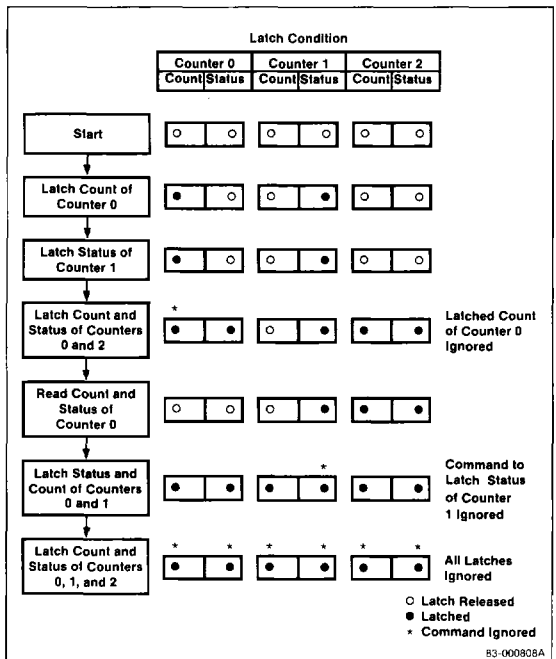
Latch Condition

| Counter 0 | | Counter 1 | | Counter 2 | |
|---|---|---|---|---|---|
| Count | Status | Count | Status | Count | Status |

Start

Latch Count of Counter 0

Latch Status of Counter 1

Latch Count and Status of Counters 0 and 2

*

Latched Count of Counter 0 Ignored

Read Count and Status of Counter 0

Latch Status and Count of Counters 0 and 1

*

Command to Latch Status of Counter 1 Ignored

Latch Count and Status of Counters 0, 1, and 2

* * * * * *

All Latches Ignored

○ Latch Released
● Latched
* Command Ignored

83-000808A